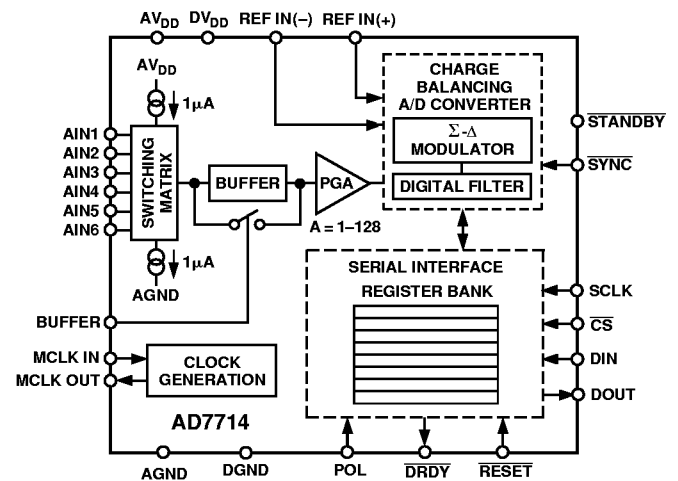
$AV_{DD}$ $DV_{DD}$ REF IN(–) REF IN(+)

$AV_{DD}$

1μA

AIN1
AIN2
AIN3
AIN4
AIN5
AIN6

SWITCHING MATRIX

BUFFER

PGA

A = 1–128

1μA

AGND

CHARGE BALANCING A/D CONVERTER

Σ-Δ MODULATOR

DIGITAL FILTER

$\overline{STANDBY}$

$\overline{SYNC}$

SERIAL INTERFACE

REGISTER BANK

SCLK

$\overline{CS}$

DIN

DOUT

BUFFER

MCLK IN
MCLK OUT

CLOCK GENERATION

AD7714

AGND DGND POL $\overline{DRDY}$ $\overline{RESET}$